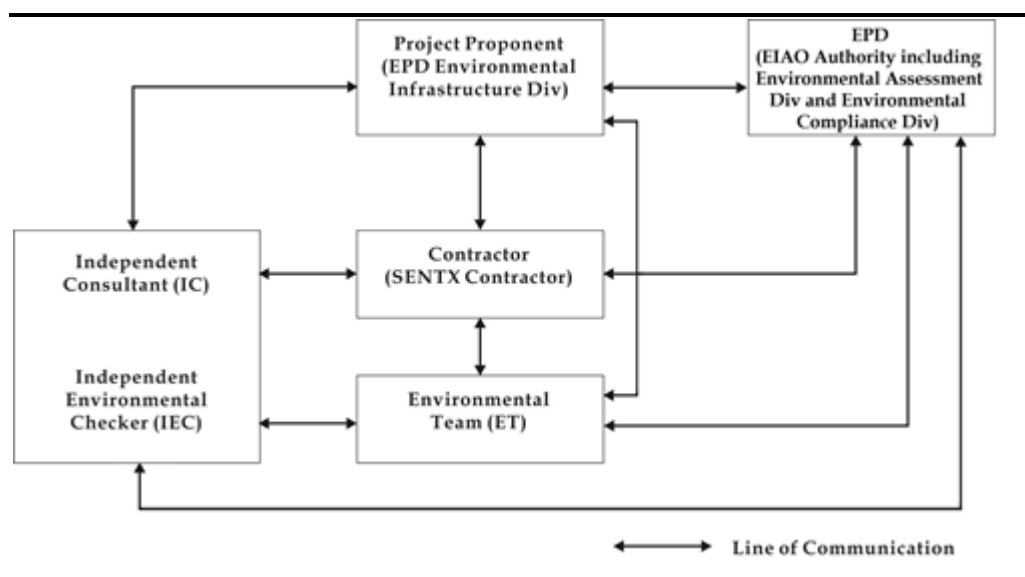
Project Proponent
(EPD Environmental Infrastructure Div)

EPD
(EIAO Authority including Environmental Assessment Div and Environmental Compliance Div)

Independent Consultant (IC)

Independent Environmental Checker (IEC)

Contractor
(SENTX Contractor)

Environmental Team (ET)

Line of Communication